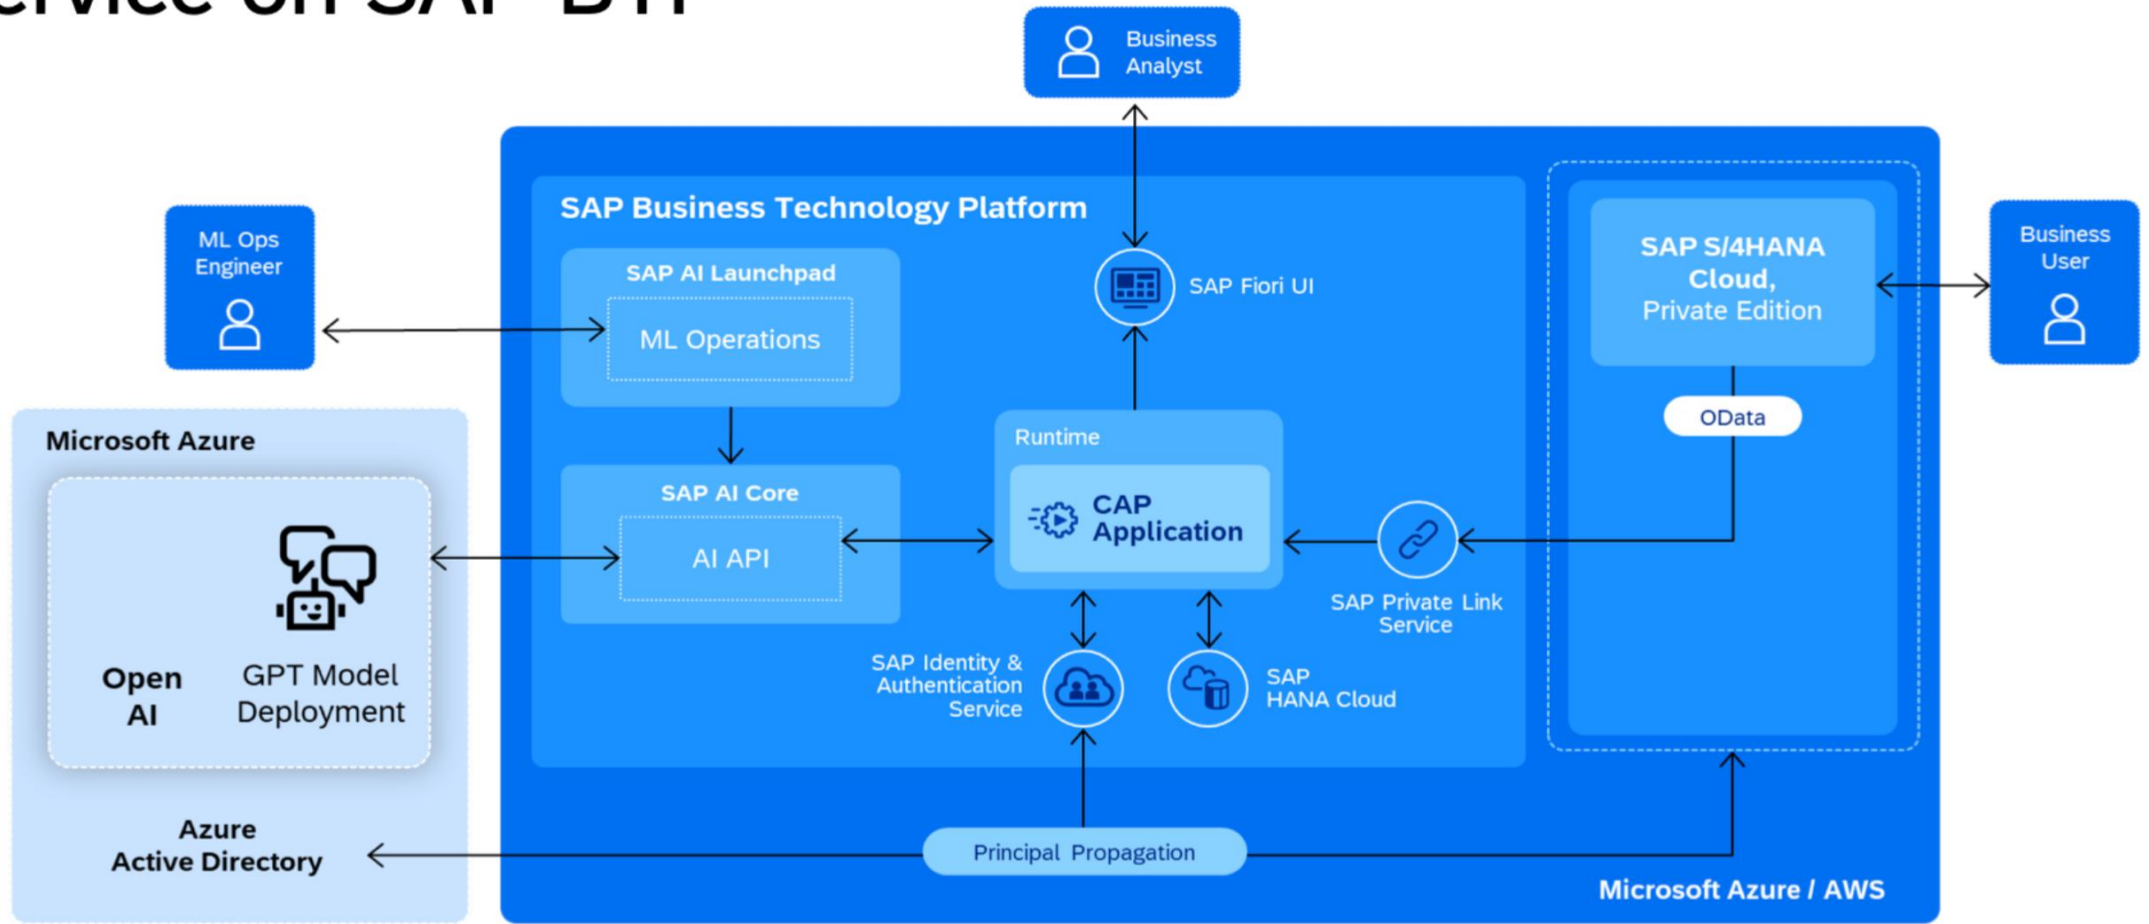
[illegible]ervice on SAP BTP

Business Analyst

SAP Business Technology Platform

ML Ops Engineer

SAP AI Launchpad

ML Operations

SAP Fiori UI

SAP S/4HANA Cloud, Private Edition

Business User

OData

Microsoft Azure

SAP AI Core

Runtime

CAP Application

AI API

SAP Private Link Service

Open AI

GPT Model Deployment

SAP Identity & Authentication Service

SAP HANA Cloud

Azure Active Directory

Principal Propagation

Microsoft Azure / AWS